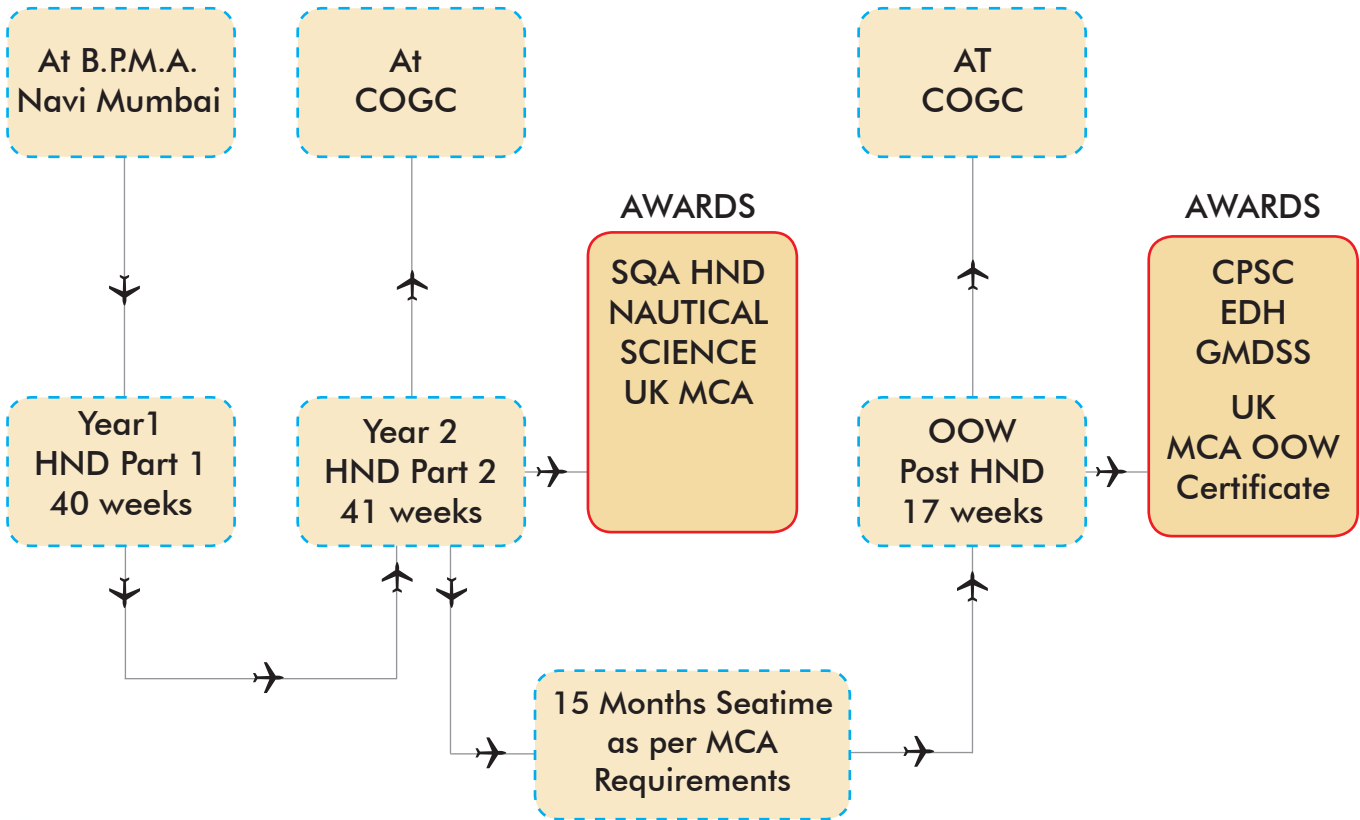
At B.P.M.A.
Navi Mumbai

At
COGC

AT
COGC

AWARDS

SQA HND
NAUTICAL
SCIENCE
UK MCA

AWARDS

CPSC
EDH
GMDSS
UK
MCA OOW
Certificate

Year1
HND Part 1
40 weeks

Year 2
HND Part 2
41 weeks

OOW
Post HND
17 weeks

15 Months Seatime
as per MCA
Requirements